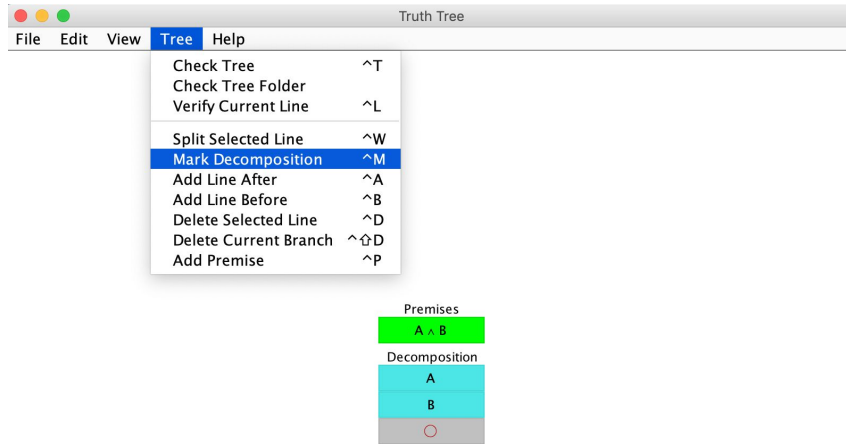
Truth Tree

File Edit View Tree Help

Check Tree ^T
Check Tree Folder
Verify Current Line ^L

Split Selected Line ^W
Mark Decomposition ^M
Add Line After ^A
Add Line Before ^B
Delete Selected Line ^D
Delete Current Branch ^⇧D
Add Premise ^P

Premises

$A \wedge B$

Decomposition

A

B

○